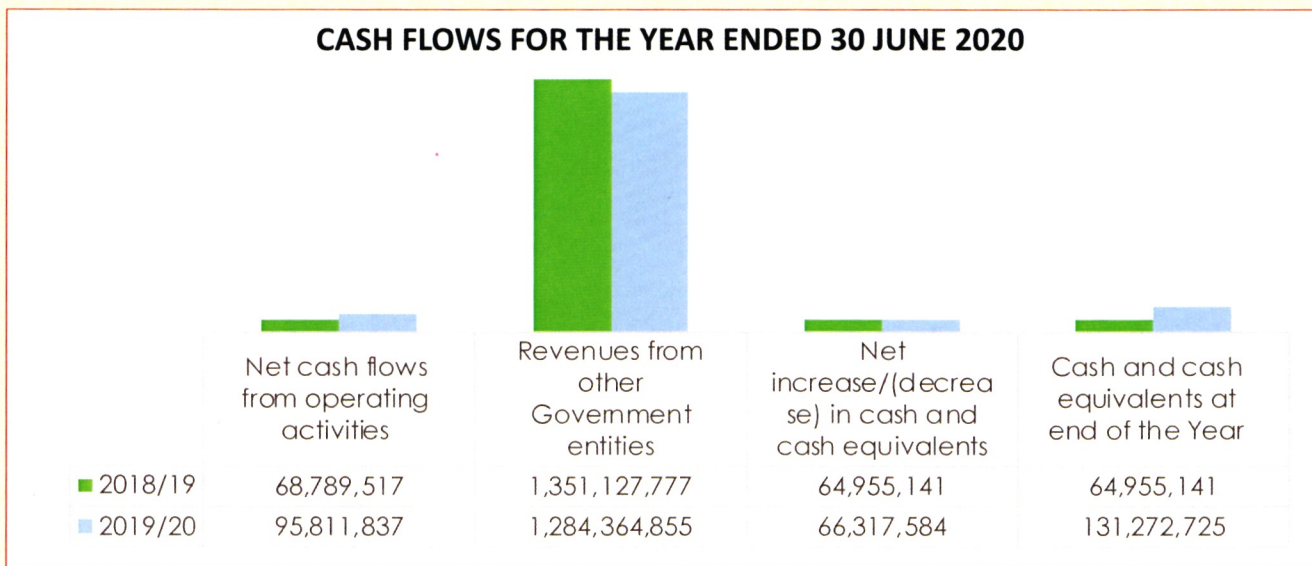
CASH FLOWS FOR THE YEAR ENDED 30 JUNE 2020

| | Net cash flows from operating activities | Revenues from other Govemment entities | Net increase/(decrease) in cash and cash equivalents | Cash and cash equivalents at end of the Year |
|---|---|---|---|---|
| 2018/19 | 68,789,517 | 1,351,127,777 | 64,955,141 | 64,955,141 |
| 2019/20 | 95,811,837 | 1,284,364,855 | 66,317,584 | 131,272,725 |